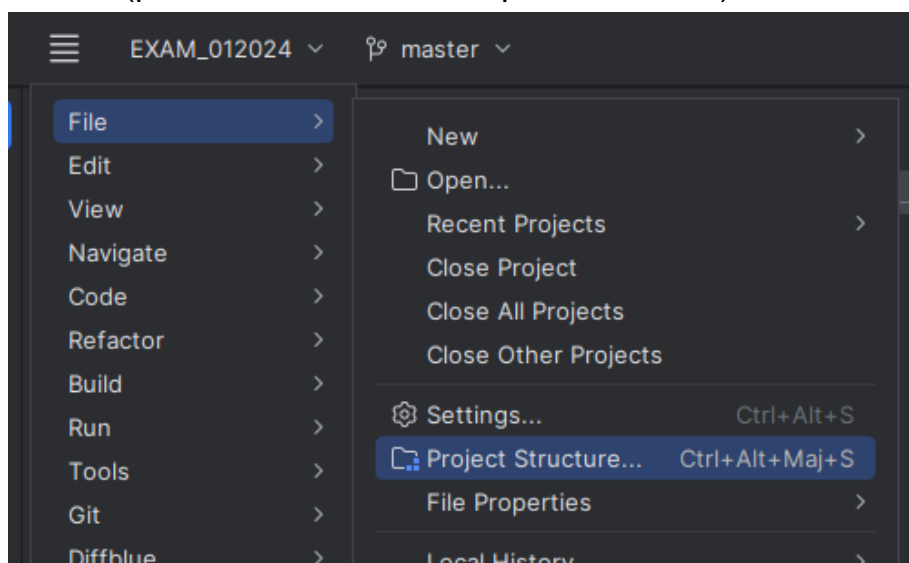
EXAM_012024 master

File
Edit
View
Navigate
Code
Refactor
Build
Run
Tools
Git
Diffblue

New
Open...
Recent Projects
Close Project
Close All Projects
Close Other Projects
Settings... Ctrl+Alt+S
Project Structure... Ctrl+Alt+Maj+S
File Properties
Local History